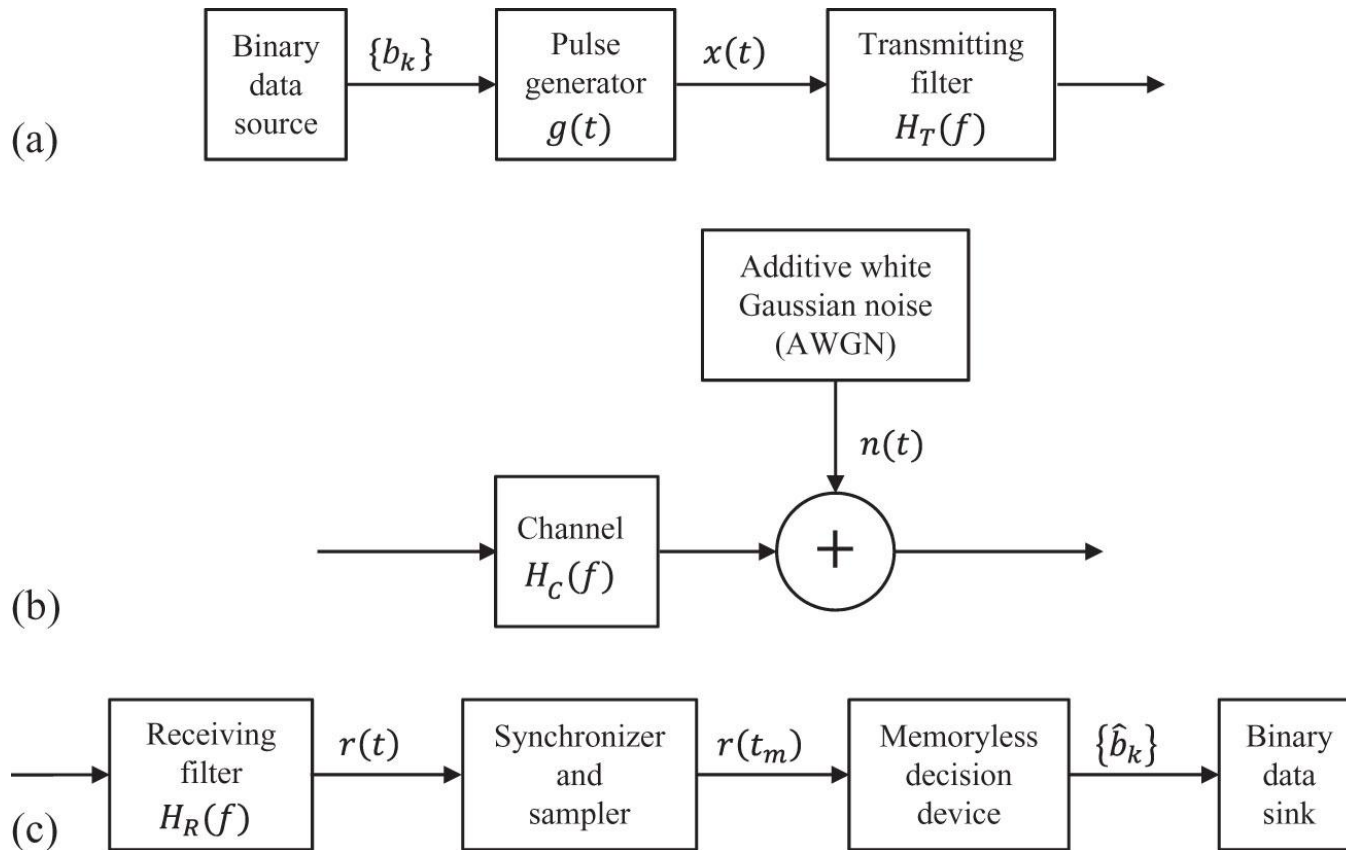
(a)

Binary data source

$\{b_k\}$

Pulse generator $g(t)$

$x(t)$

Transmitting filter $H_T(f)$

Additive white Gaussian noise (AWGN)

$n(t)$

Channel $H_C(f)$

+

(b)

Receiving filter $H_R(f)$

$r(t)$

Synchronizer and sampler

$r(t_m)$

Memoryless decision device

$\{\hat{b}_k\}$

Binary data sink

(c)